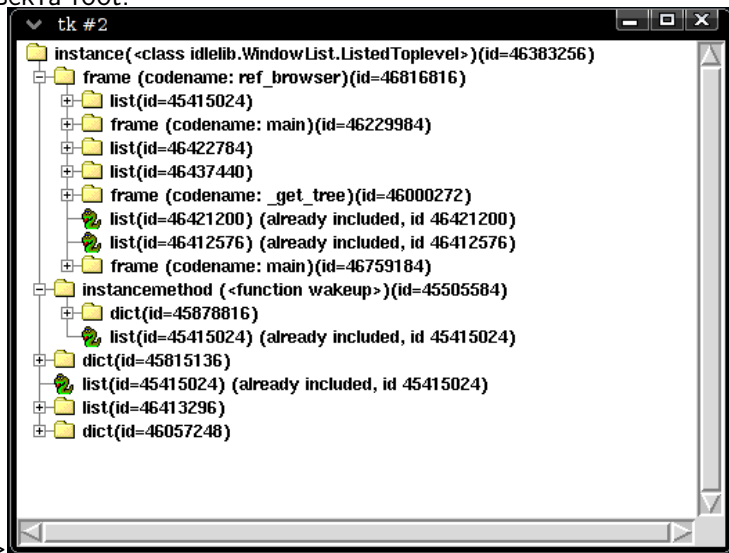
tk #2

instance(<class idlelib.WindowList.ListedToplevel>)(id=46383256)
frame (codename: ref_browser)(id=46816816)
list(id=45415024)
frame (codename: main)(id=46229984)
list(id=46422784)
list(id=46437440)
frame (codename: _get_tree)(id=46000272)
list(id=46421200) (already included, id 46421200)
list(id=46412576) (already included, id 46412576)
frame (codename: main)(id=46759184)
instancemethod (<function wakeup>)(id=45505584)
dict(id=45878816)
list(id=45415024) (already included, id 45415024)
dict(id=45815136)
list(id=45415024) (already included, id 45415024)
list(id=46413296)
dict(id=46057248)